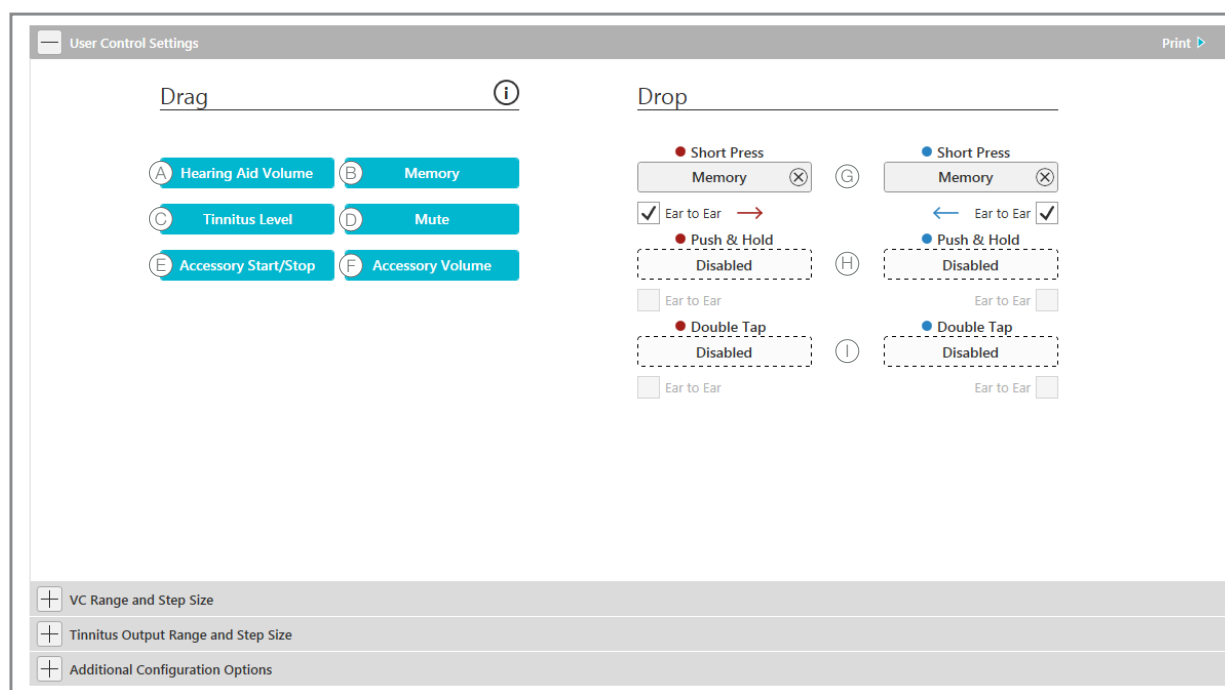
User Control Settings

Print

Drag

A Hearing Aid Volume
B Memory
C Tinnitus Level
D Mute
E Accessory Start/Stop
F Accessory Volume

Drop

Short Press
Memory
G
Short Press
Memory

Ear to Ear
Ear to Ear

Push & Hold
Disabled
H
Push & Hold
Disabled

Ear to Ear
Ear to Ear

Double Tap
Disabled
I
Double Tap
Disabled

Ear to Ear
Ear to Ear

VC Range and Step Size

Tinnitus Output Range and Step Size

Additional Configuration Options